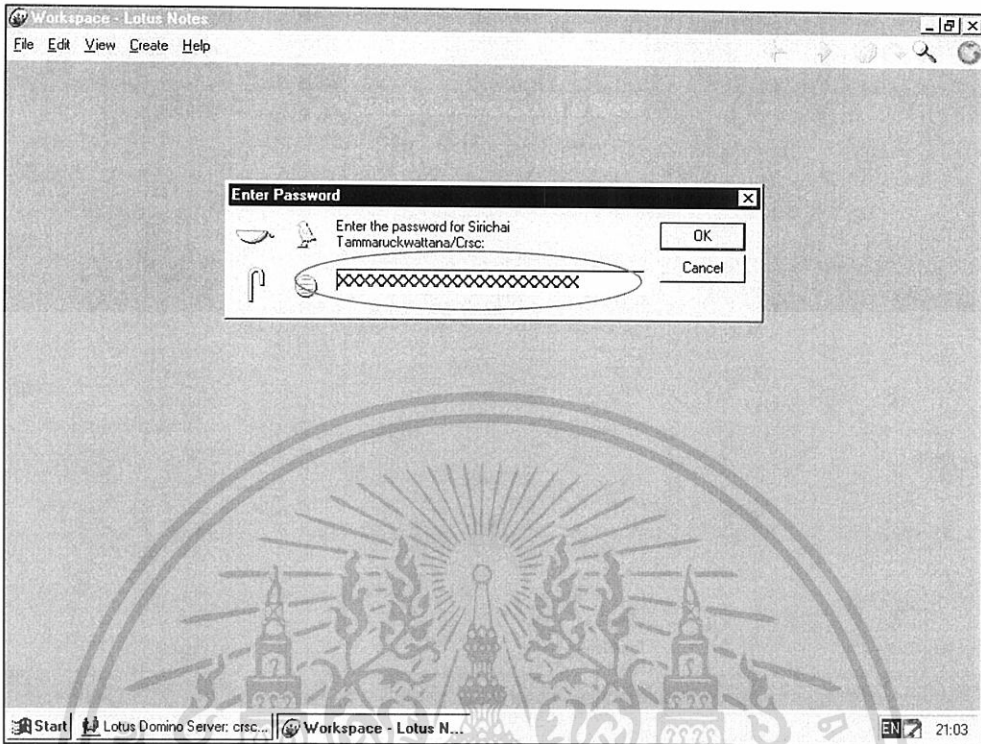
Workspace - Lotus Notes

File Edit View Create Help

Enter Password

Enter the password for Sirichai Tammaruckwaltana/Crsc:

OK

Cancel

XXXXXXXXXXXXXXXXXXXXXXX

Start | Lotus Domino Server: crsc... | Workspace - Lotus N...

EN 21:03